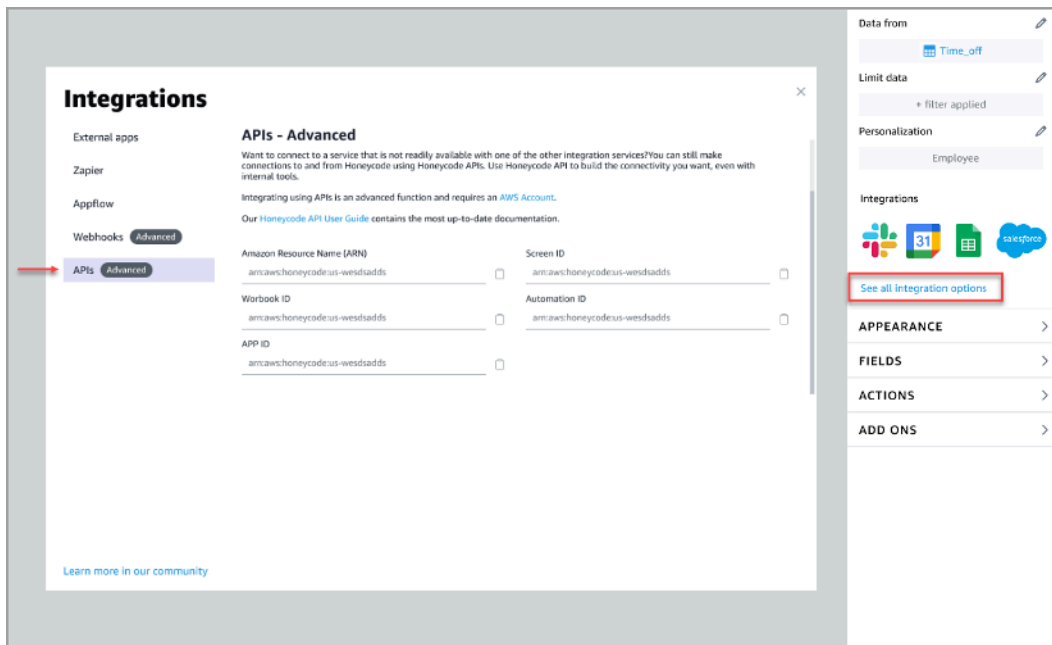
Integrations

External apps

Zapier

Appflow

Webhooks Advanced

APIs Advanced

Learn more in our community

APIs - Advanced

Want to connect to a service that is not readily available with one of the other integration services?You can still make connections to and from Honeycode using Honeycode APIs. Use Honeycode API to build the connectivity you want, even with internal tools.

Integrating using APIs is an advanced function and requires an AWS Account.

Our Honeycode API User Guide contains the most up-to-date documentation.

Amazon Resource Name (ARN)
arn:aws:honeycode:us-wesdsadds

Screen ID
arn:aws:honeycode:us-wesdsadds

Worbook ID
arn:aws:honeycode:us-wesdsadds

Automation ID
arn:aws:honeycode:us-wesdsadds

APP ID
arn:aws:honeycode:us-wesdsadds

Data from
Time_off

Limit data
+ filter applied

Personalization
Employee

Integrations

31

salesforce

See all integration options

APPEARANCE

FIELDS

ACTIONS

ADD ONS